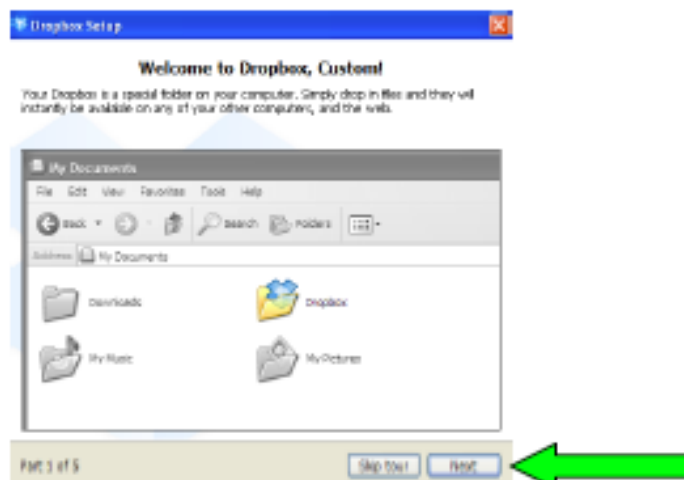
Dropbox Setup

Welcome to Dropbox, Custom!

Your Dropbox is a special folder on your computer. Simply drop in files and they will instantly be available on any of your other computers, and the web.

My Documents

File Edit View Favorites Tools Help

Back Search Folders

Address My Documents

Downloads

Dropbox

My Music

My Pictures

Part 1 of 5

Skip tour

Next